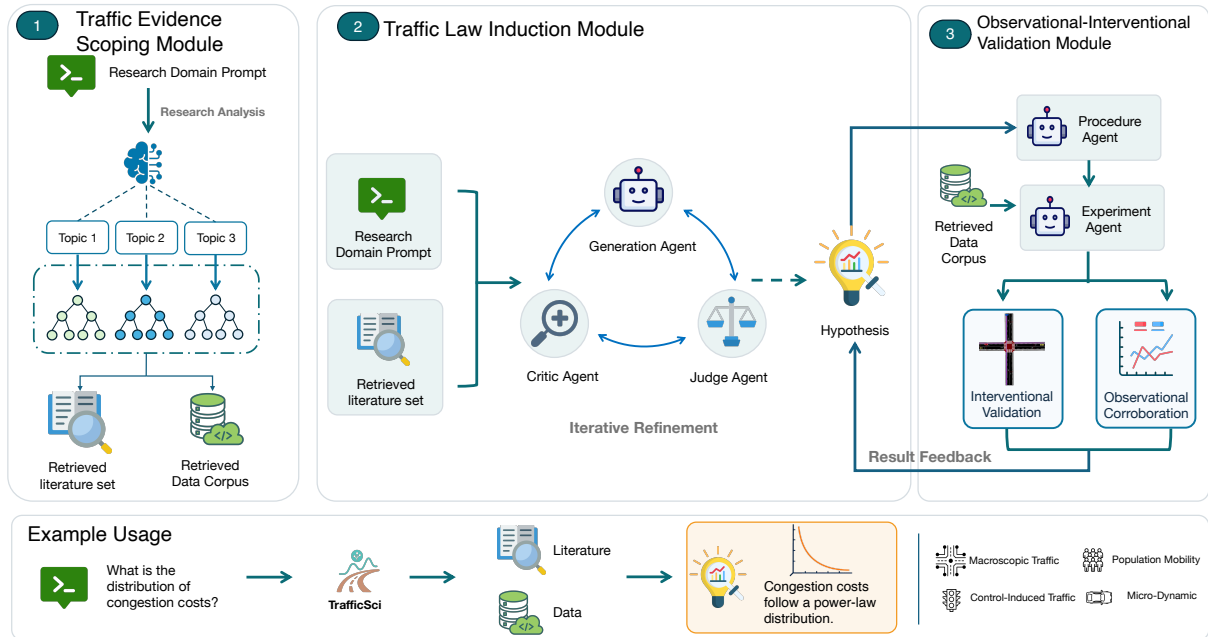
1 Traffic Evidence Scoping Module

Research Domain Prompt

Research Analysis

Topic 1 Topic 2 Topic 3

Retrieved literature set

Retrieved Data Corpus

2 Traffic Law Induction Module

Research Domain Prompt

Retrieved literature set

Generation Agent

Critic Agent

Judge Agent

Iterative Refinement

Hypothesis

3 Observational-Interventional Validation Module

Procedure Agent

Retrieved Data Corpus

Experiment Agent

Interventional Validation

Observational Corroboration

Result Feedback

Example Usage

What is the distribution of congestion costs?

TrafficSci

Literature

Data

Congestion costs follow a power-law distribution.

Macroscopic Traffic

Population Mobility

Control-Induced Traffic

Micro-Dynamic